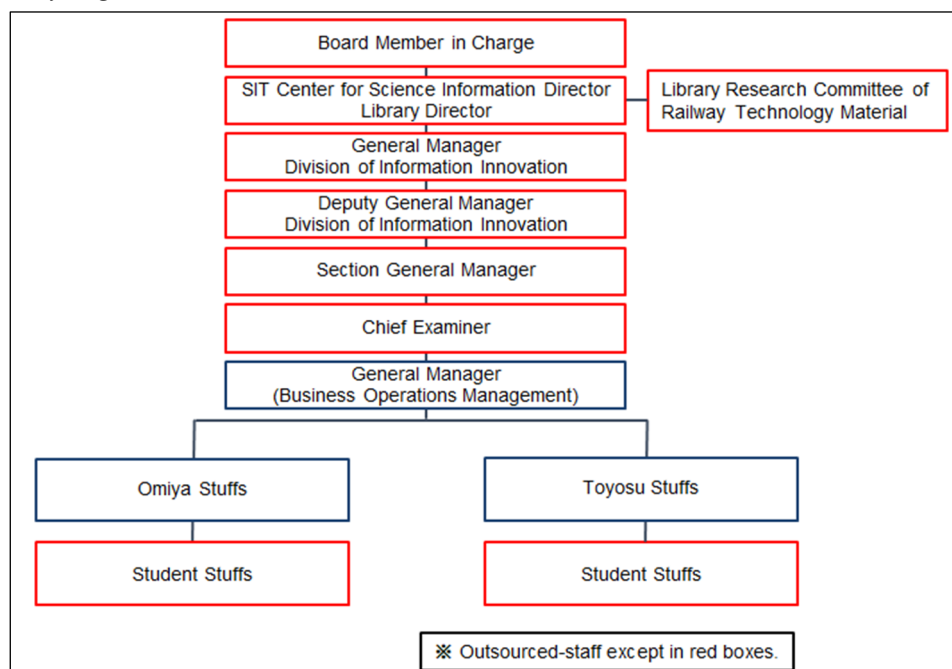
Board Member in Charge

SIT Center for Science Information Director
Library Director

Library Research Committee of Railway Technology Material

General Manager
Division of Information Innovation

Deputy General Manager
Division of Information Innovation

Section General Manager

Chief Examiner

General Manager
(Business Operations Management)

Omiya Stuffs

Toyosu Stuffs

Student Stuffs

Student Stuffs

※ Outsourced-staff except in red boxes.